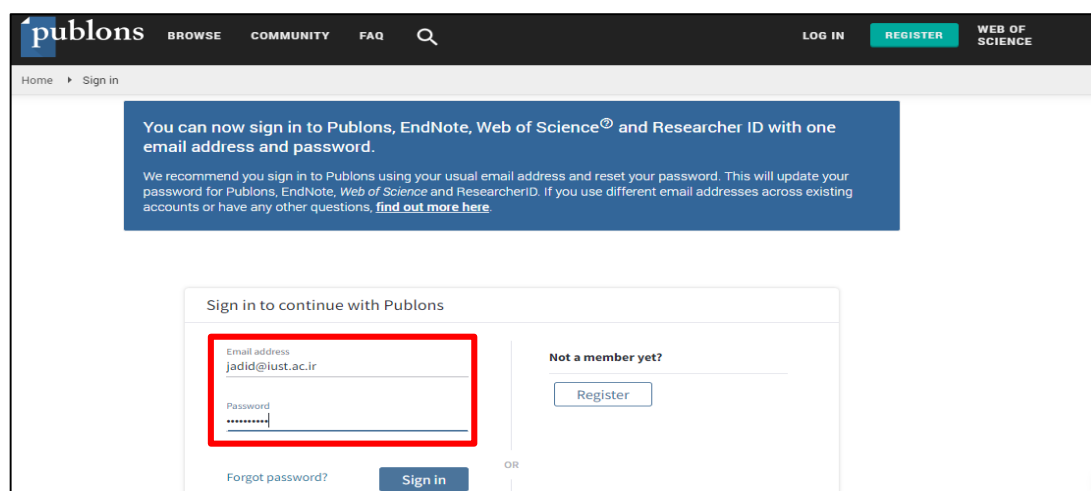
publons BROWSE COMMUNITY FAQ LOG IN REGISTER WEB OF SCIENCE

Home ▸ Sign in

You can now sign in to Publons, EndNote, Web of Science® and Researcher ID with one email address and password.

We recommend you sign in to Publons using your usual email address and reset your password. This will update your password for Publons, EndNote, Web of Science and ResearcherID. If you use different email addresses across existing accounts or have any other questions, find out more here.

Sign in to continue with Publons

Email address
jadid@iust.ac.ir

Password
••••••••••

Forgot password? Sign in

OR

Not a member yet?

Register